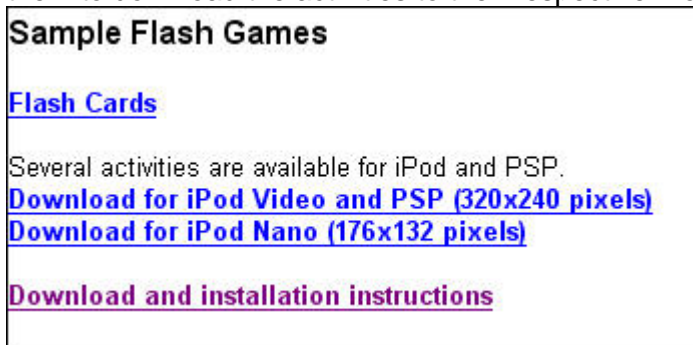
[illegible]

Sample Flash Games

Flash Cards

Several activities are available for iPod and PSP.
Download for iPod Video and PSP (320x240 pixels)
Download for iPod Nano (176x132 pixels)

Download and installation instructions